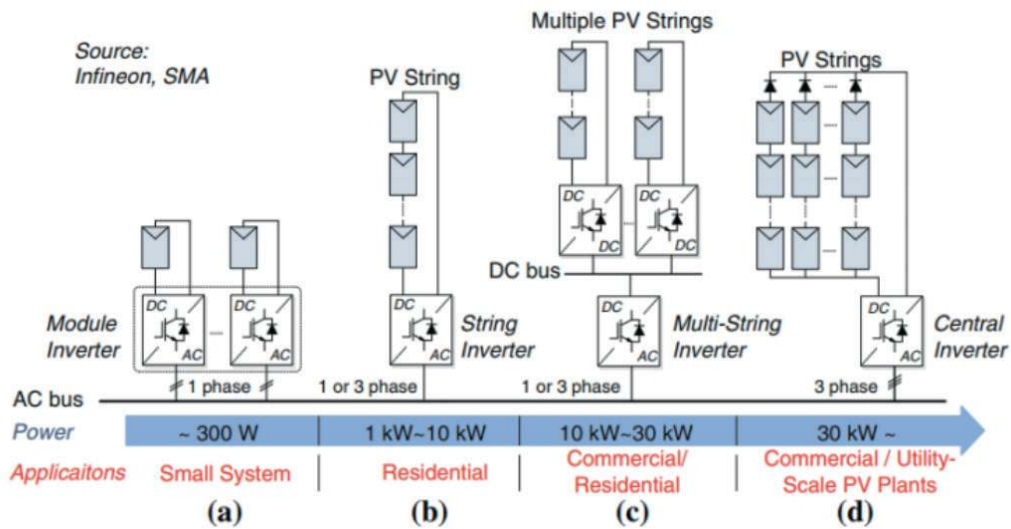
Source: Infineon, SMA

PV String

Multiple PV Strings

PV Strings

DC
AC

DC
AC

Module Inverter

DC
AC

String Inverter

DC
DC

DC
DC

DC bus

DC
AC

Multi-String Inverter

DC
AC

Central Inverter

1 phase

1 or 3 phase

1 or 3 phase

3 phase

AC bus

Power

~ 300 W

1 kW~10 kW

10 kW~30 kW

30 kW ~

Applicaitons

Small System

Residential

Commercial/ Residential

Commercial / Utility-Scale PV Plants

(a)

(b)

(c)

(d)